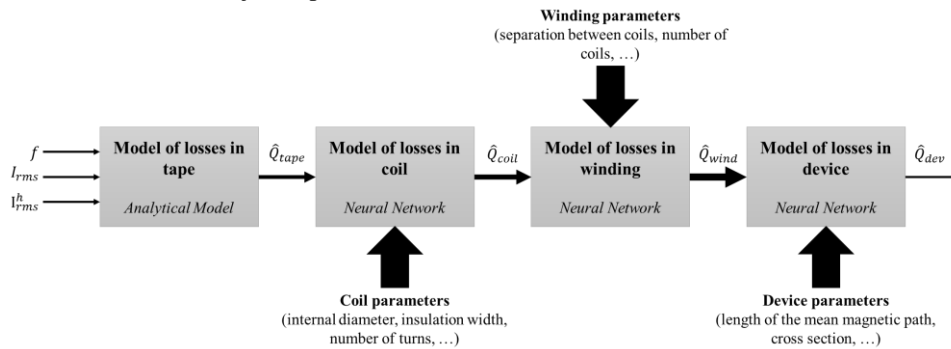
Winding parameters
(separation between coils, number of coils, …)

$f$
$I_{rms}$
$I^{h}_{rms}$

Model of losses in tape
Analytical Model

$\hat{Q}_{tape}$

Model of losses in coil
Neural Network

$\hat{Q}_{coil}$

Model of losses in winding
Neural Network

$\hat{Q}_{wind}$

Model of losses in device
Neural Network

$\hat{Q}_{dev}$

Coil parameters
(internal diameter, insulation width, number of turns, …)

Device parameters
(length of the mean magnetic path, cross section, …)